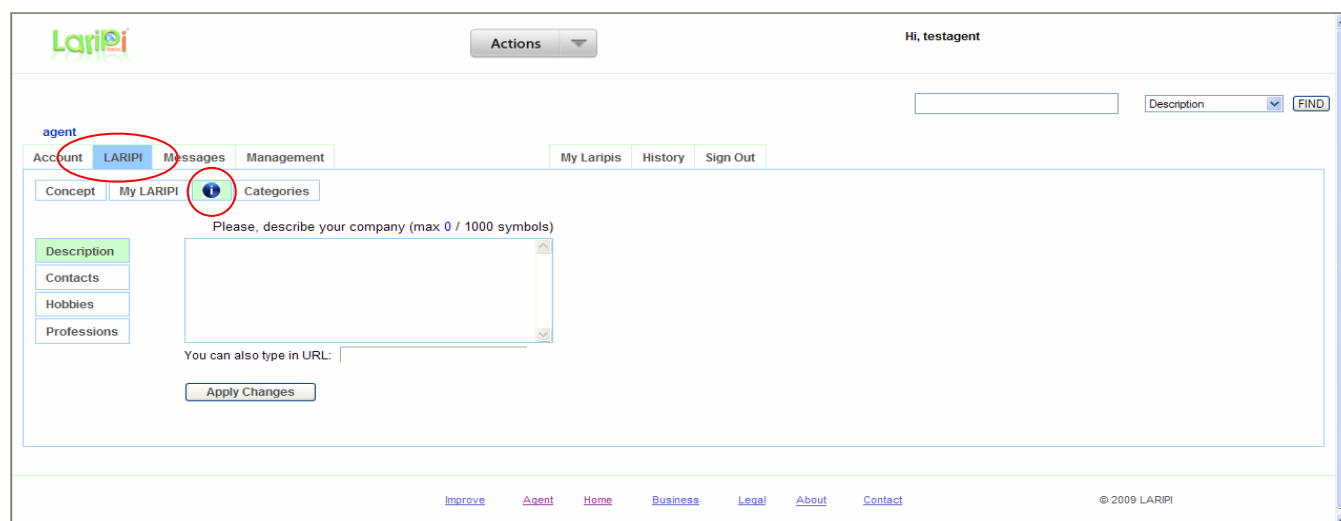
Laripi

Actions

Hi, testagent

Description FIND

agent

Account LARIPI Messages Management

My Laripis History Sign Out

Concept My LARIPI i Categories

Please, describe your company (max 0 / 1000 symbols)

Description
Contacts
Hobbies
Professions

You can also type in URL:

Apply Changes

Improve Agent Home Business Legal About Contact © 2009 LARIPI